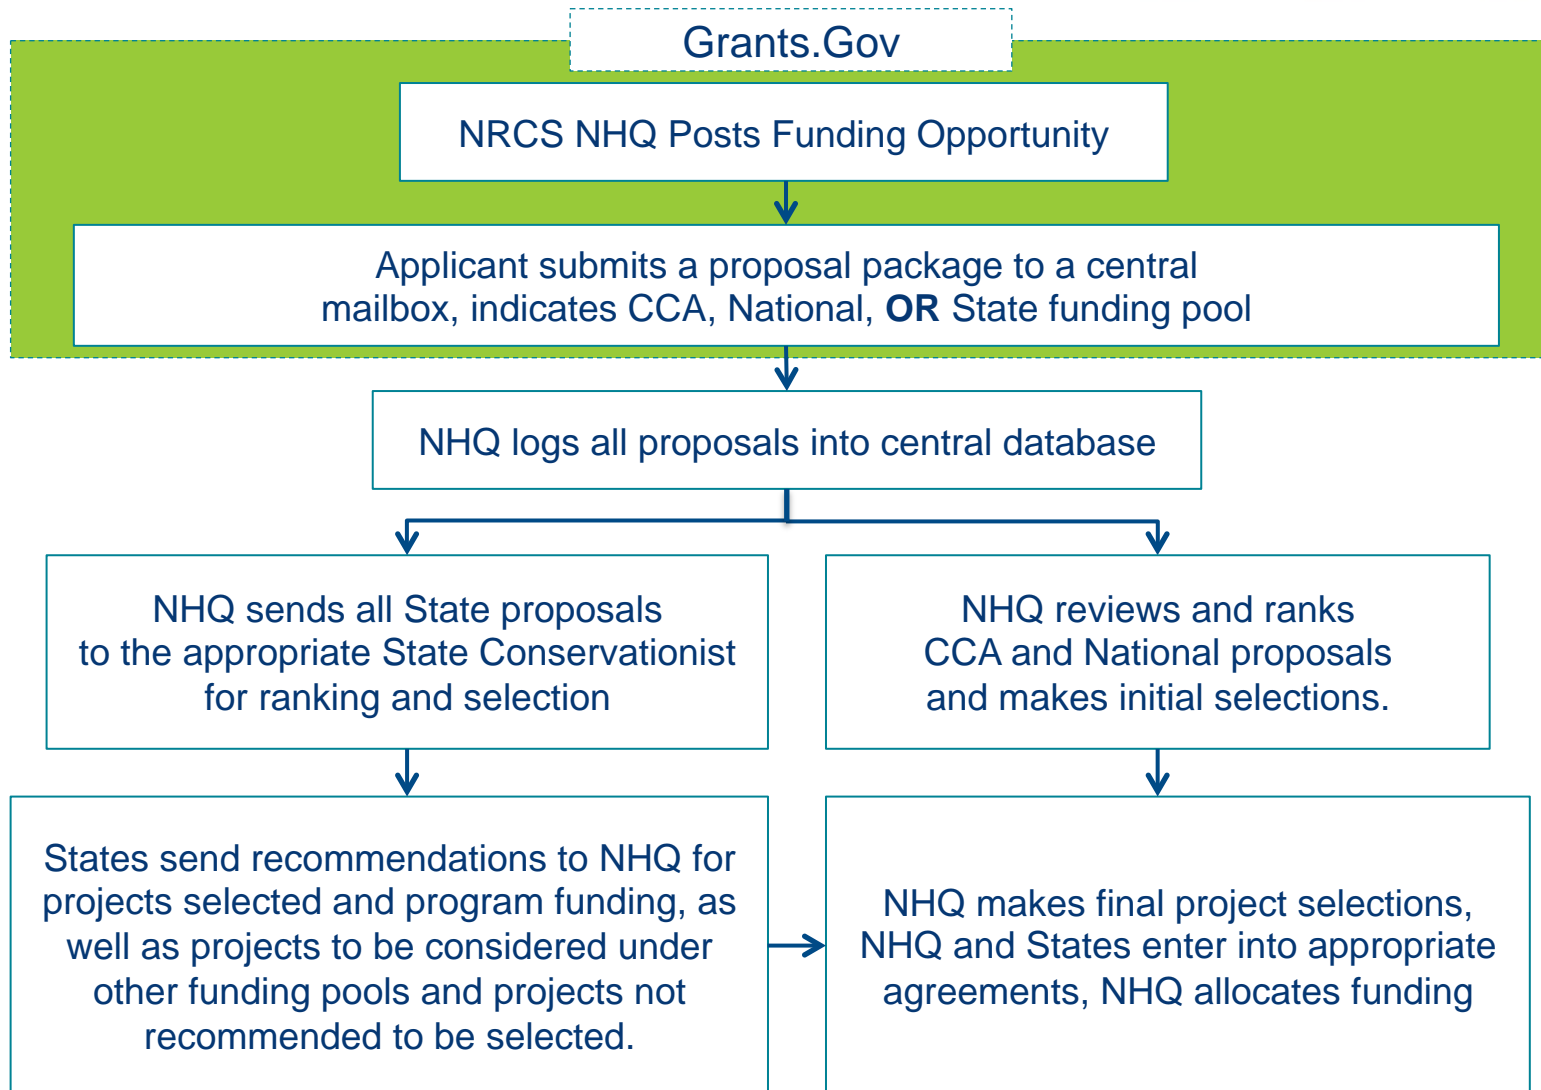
Grants.Gov

NRCS NHQ Posts Funding Opportunity

Applicant submits a proposal package to a central mailbox, indicates CCA, National, **OR** State funding pool

NHQ logs all proposals into central database

NHQ sends all State proposals to the appropriate State Conservationist for ranking and selection

NHQ reviews and ranks CCA and National proposals and makes initial selections.

States send recommendations to NHQ for projects selected and program funding, as well as projects to be considered under other funding pools and projects not recommended to be selected.

NHQ makes final project selections, NHQ and States enter into appropriate agreements, NHQ allocates funding